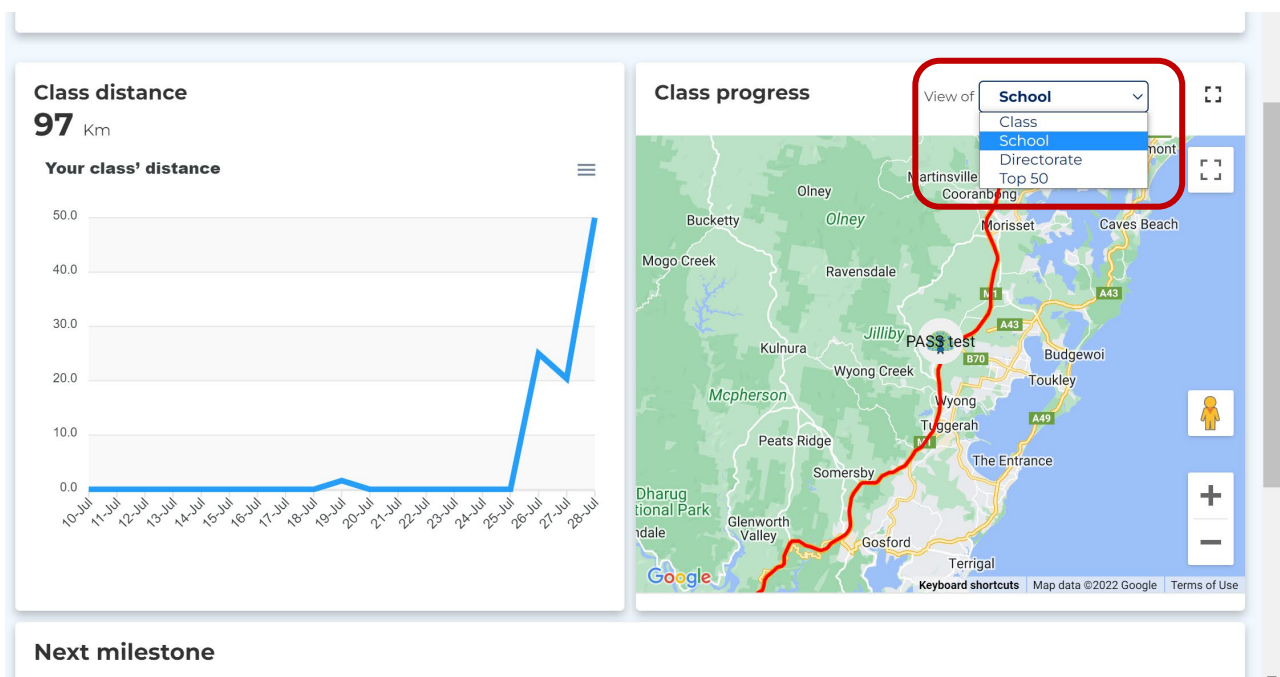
Class distance
97 Km

Your class' distance

50.0
40.0
30.0
20.0
10.0
0.0

10-Jul 11-Jul 12-Jul 13-Jul 14-Jul 15-Jul 16-Jul 17-Jul 18-Jul 19-Jul 20-Jul 21-Jul 22-Jul 23-Jul 24-Jul 25-Jul 26-Jul 27-Jul 28-Jul

Class progress

View of School

Class
School
Directorate
Top 50

Olney
Martinsville
Cooranbong
Bucketty
Olney
Morisset
Caves Beach
Mogo Creek
Ravensdale
M1
A43
A43
Jilliby
PASS test
B70
Kulnura
Budgewoi
Wyong Creek
Toukley
Mcpherson
Wyong
A49
Tuggerah
Peats Ridge
M1
The Entrance
Somersby
Dharug
tional Park
Glenworth Valley
dale
Gosford
Terrigal
Google
Keyboard shortcuts
Map data ©2022 Google
Terms of Use

Next milestone